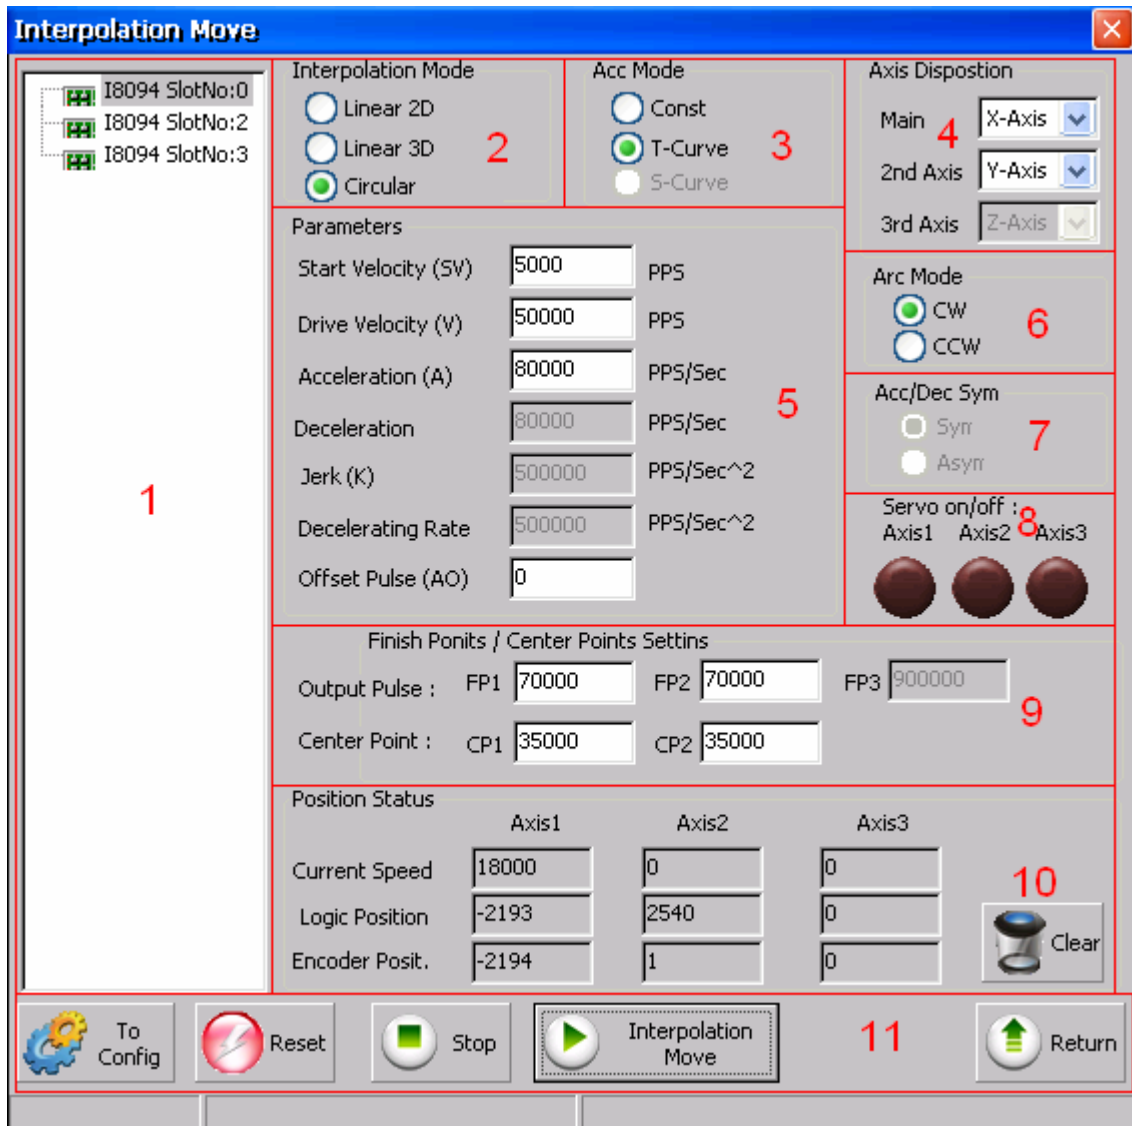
Interpolation Move

I8094 SlotNo:0
I8094 SlotNo:2
I8094 SlotNo:3

1

Interpolation Mode
Linear 2D
Linear 3D
Circular
2

Acc Mode
Const
T-Curve
S-Curve
3

Axis Dispostion
Main 4 X-Axis
2nd Axis Y-Axis
3rd Axis Z-Axis

Parameters
Start Velocity (SV) 5000 PPS
Drive Velocity (V) 50000 PPS
Acceleration (A) 80000 PPS/Sec
Deceleration 80000 PPS/Sec
Jerk (K) 500000 PPS/Sec^2
Decelerating Rate 500000 PPS/Sec^2
Offset Pulse (AO) 0
5

Arc Mode
CW
CCW
6

Acc/Dec Sym
Sym
Asym
7

Servo on/off : 8
Axis1 Axis2 Axis3

Finish Ponits / Center Points Settins
Output Pulse : FP1 70000 FP2 70000 FP3 900000
Center Point : CP1 35000 CP2 35000
9

Position Status
| | Axis1 | Axis2 | Axis3 |
|---|---|---|---|
| Current Speed | 18000 | 0 | 0 |
| Logic Position | -2193 | 2540 | 0 |
| Encoder Posit. | -2194 | 1 | 0 |

10
Clear

To Config
Reset
Stop
Interpolation Move
11
Return